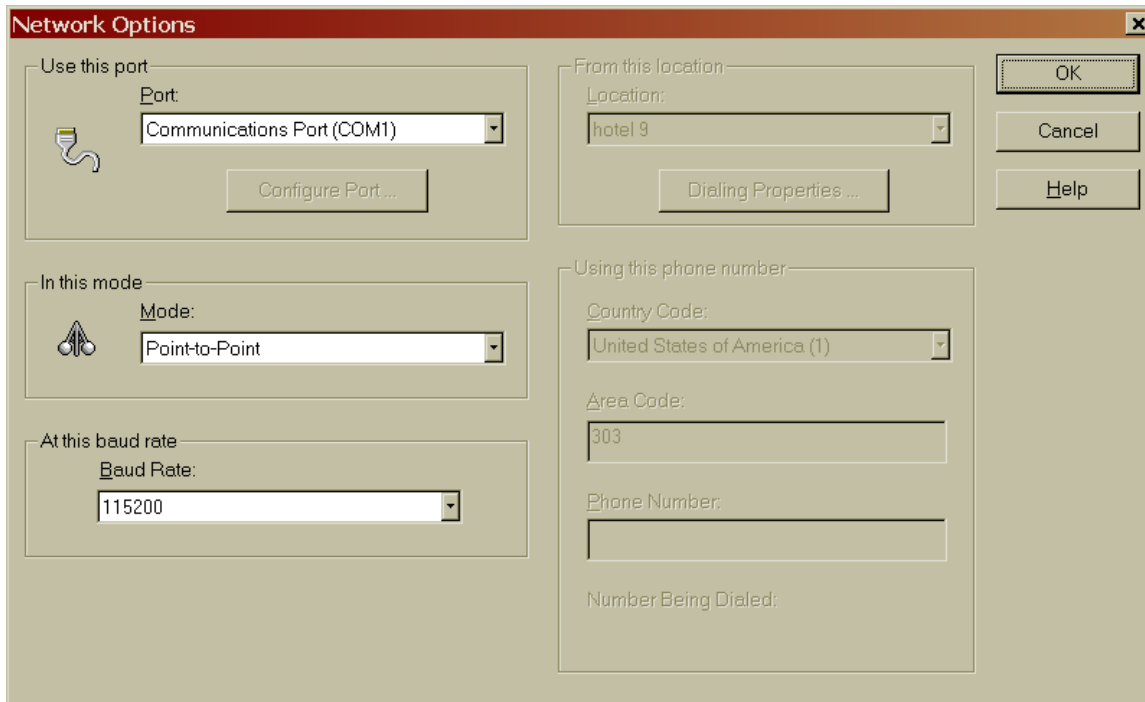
Network Options

Use this port
Port:
Communications Port (COM1)
Configure Port ...

In this mode
Mode:
Point-to-Point

At this baud rate
Baud Rate:
115200

From this location
Location:
hotel 9
Dialing Properties ...

Using this phone number
Country Code:
United States of America (1)
Area Code:
303
Phone Number:

Number Being Dialed:

OK
Cancel
Help